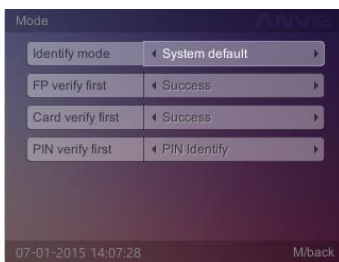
Mode

ANVIZ

| | |
|---|---|
| Identify mode | ◂ System default ▸ |
| FP verify first | ◂ Success ▸ |
| Card verify first | ◂ Success ▸ |
| PIN verify first | ◂ PIN Identify ▸ |

07-01-2015 14:07:28 M/back